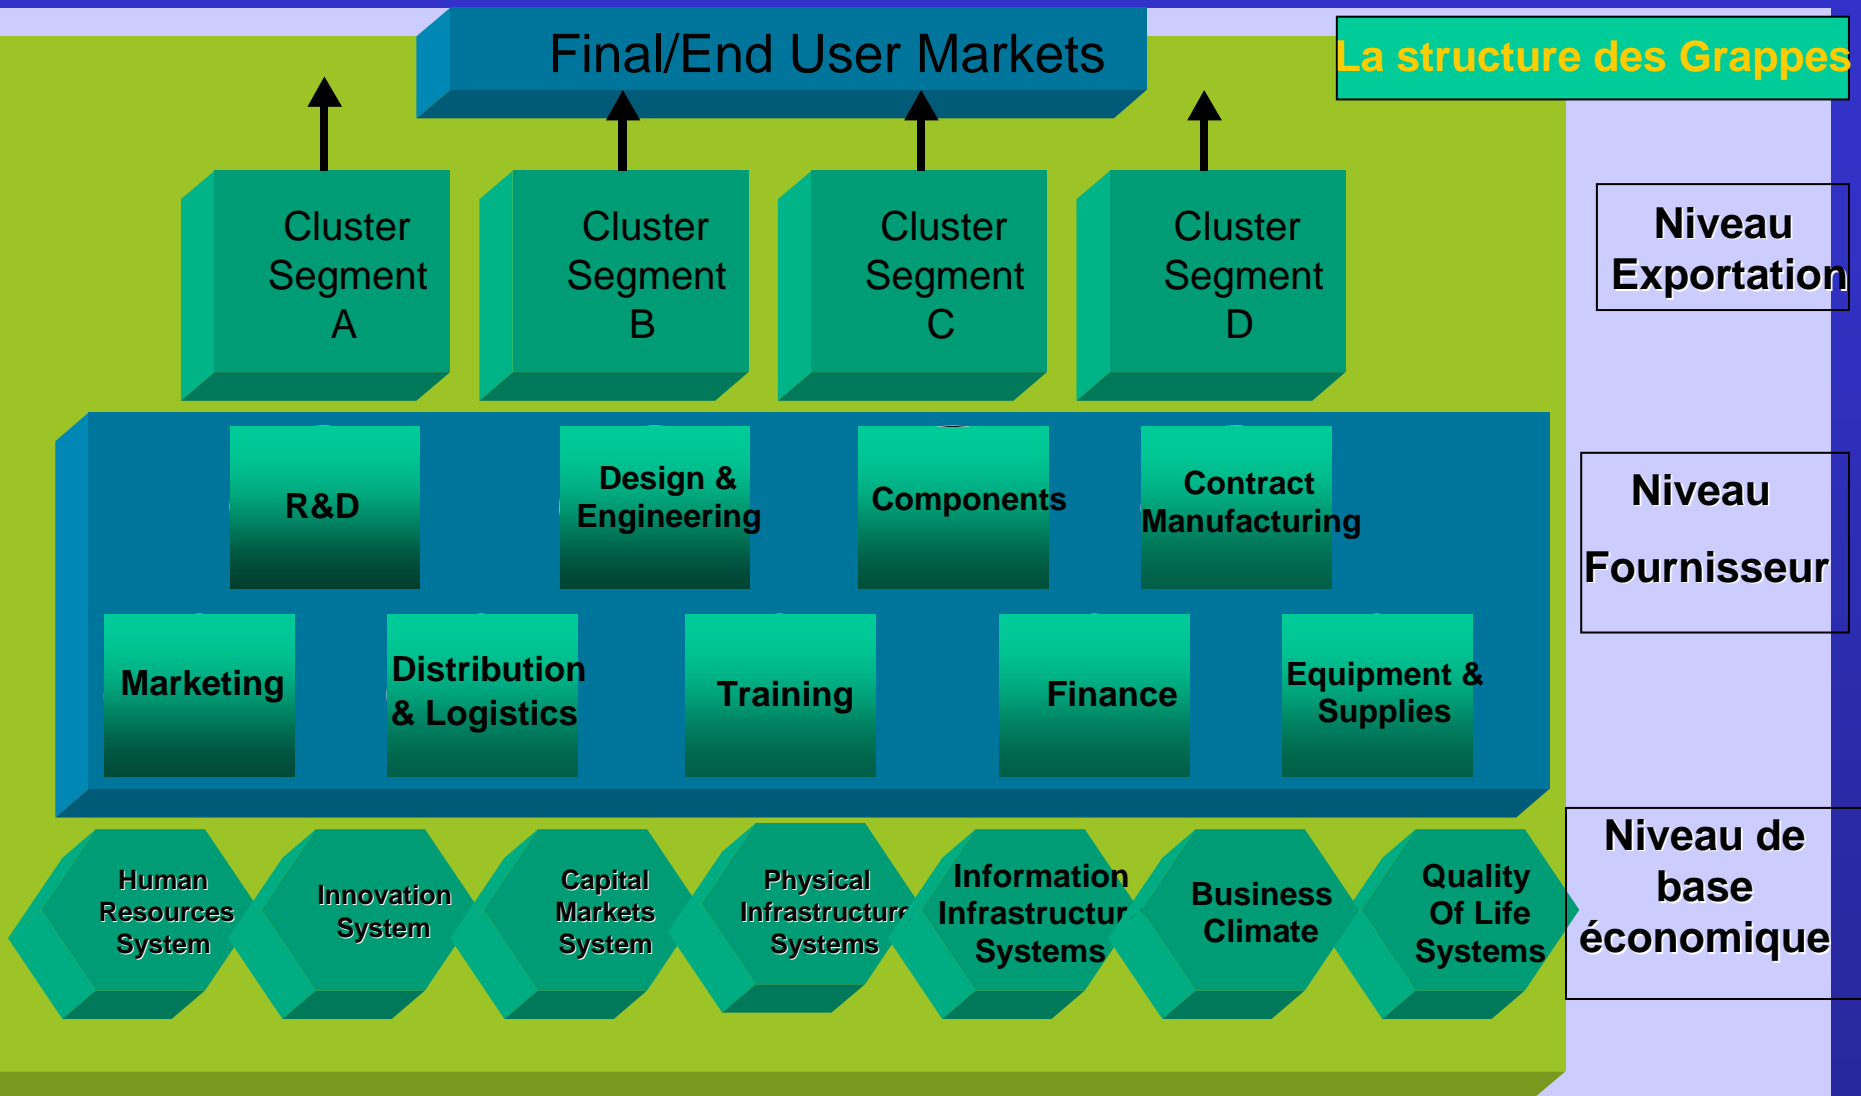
Final/End User Markets

La structure des Grappes

Cluster Segment A

Cluster Segment B

Cluster Segment C

Cluster Segment D

Niveau Exportation

R&D

Design & Engineering

Components

Contract Manufacturing

Niveau Fournisseur

Marketing

Distribution & Logistics

Training

Finance

Equipment & Supplies

Human Resources System

Innovation System

Capital Markets System

Physical Infrastructure Systems

Information Infrastructur Systems

Business Climate

Quality Of Life Systems

Niveau de base économique